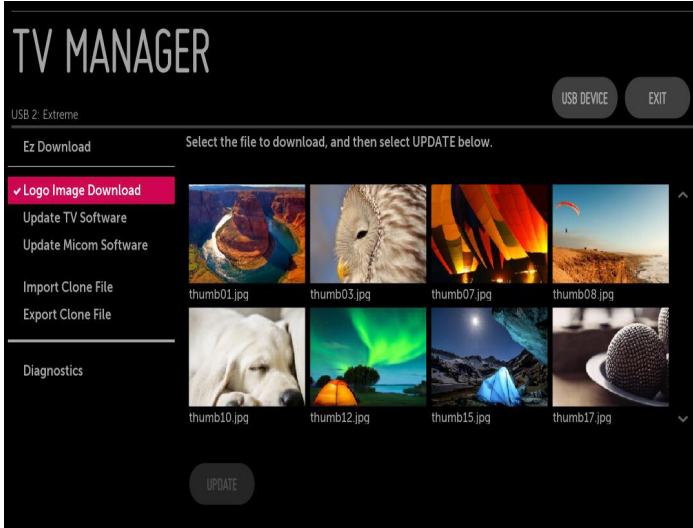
TV MANAGER

USB 2: Extreme

USB DEVICE

EXIT

Ez Download

✔ Logo Image Download

Update TV Software

Update Micom Software

Import Clone File

Export Clone File

Diagnostics

Select the file to download, and then select UPDATE below.

thumb01.jpg

thumb03.jpg

thumb07.jpg

thumb08.jpg

thumb10.jpg

thumb12.jpg

thumb15.jpg

thumb17.jpg

UPDATE